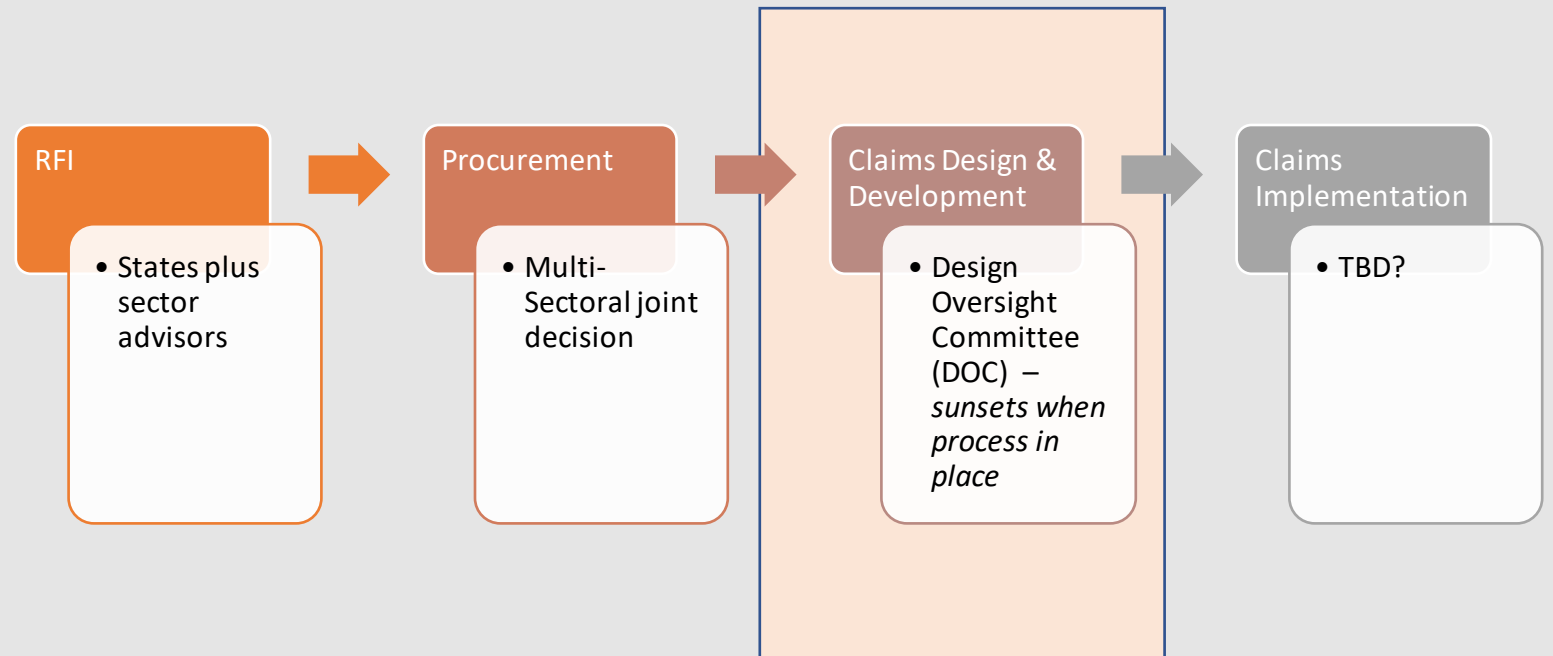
RFI

• States plus sector advisors

Procurement

• Multi-Sectoral joint decision

Claims Design & Development

• Design Oversight Committee (DOC) – *sunsets when process in place*

Claims Implementation

• TBD?